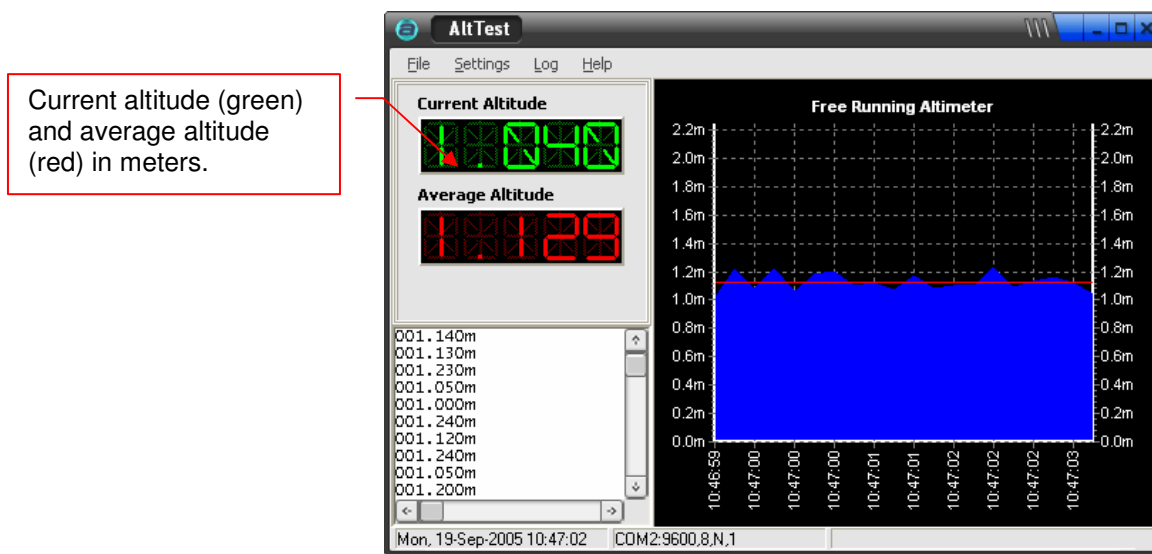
Current altitude (green) and average altitude (red) in meters.

AltTest

File Settings Log Help

Current Altitude

1.040

Average Altitude

1.129

Free Running Altimeter

2.2m
2.0m
1.8m
1.6m
1.4m
1.2m
1.0m
0.8m
0.6m
0.4m
0.2m
0.0m

2.2m
2.0m
1.8m
1.6m
1.4m
1.2m
1.0m
0.8m
0.6m
0.4m
0.2m
0.0m

10:46:59
10:47:00
10:47:00
10:47:00
10:47:01
10:47:01
10:47:02
10:47:02
10:47:02
10:47:03

001.140m
001.130m
001.230m
001.050m
001.000m
001.240m
001.120m
001.240m
001.050m
001.200m

Mon, 19-Sep-2005 10:47:02
COM2:9600,8,N,1